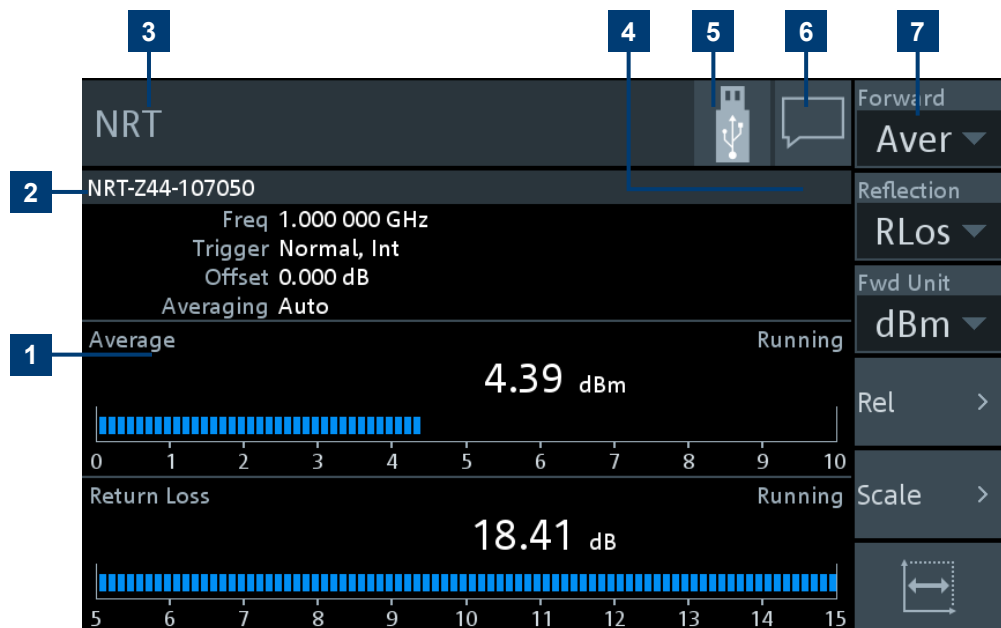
3 4 5 6 7

NRT

Forward
Aver

2 NRT-Z44-107050

Reflection
RLos

Freq 1.000 000 GHz
Trigger Normal, Int
Offset 0.000 dB
Averaging Auto

Fwd Unit
dBm

1 Average Running

4.39 dBm

Rel >

0 1 2 3 4 5 6 7 8 9 10

Return Loss Running

Scale >

18.41 dB

5 6 7 8 9 10 11 12 13 14 15